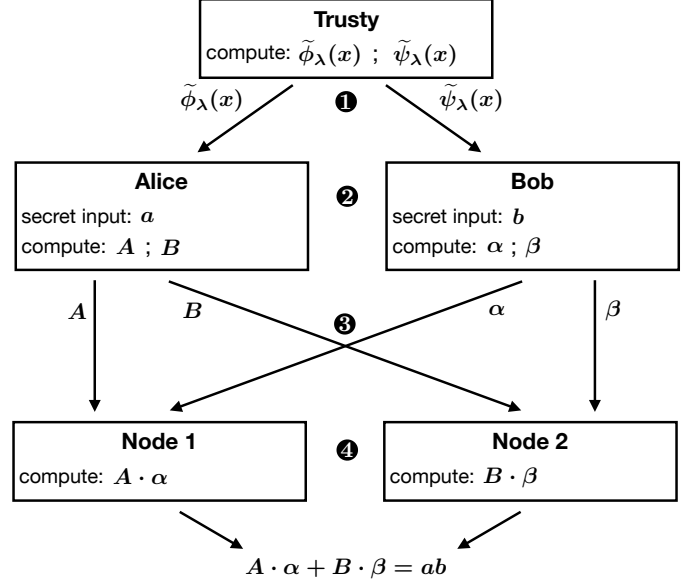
Trusty
compute: $\widetilde{\phi}_{\lambda}(x)$ ; $\widetilde{\psi}_{\lambda}(x)$

$\widetilde{\phi}_{\lambda}(x)$
❶
$\widetilde{\psi}_{\lambda}(x)$

Alice
secret input: $a$
compute: $A$ ; $B$

❷

Bob
secret input: $b$
compute: $\alpha$ ; $\beta$

$A$
$B$
❸
$\alpha$
$\beta$

Node 1
compute: $A \cdot \alpha$

❹

Node 2
compute: $B \cdot \beta$

$A \cdot \alpha + B \cdot \beta = ab$